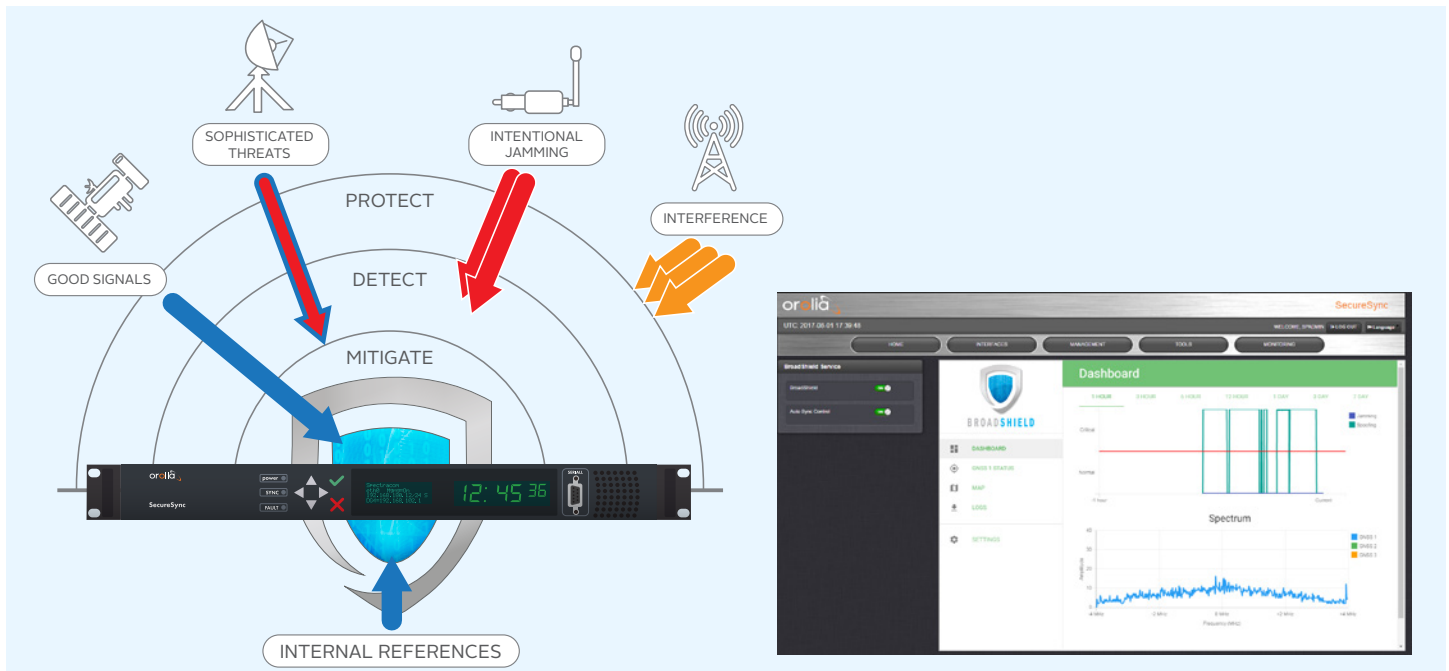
SOPHISTICATED THREATS

INTENTIONAL JAMMING

INTERFERENCE

GOOD SIGNALS

PROTECT

DETECT

MITIGATE

orolia

SecureSync

power

SYNC

FAULT

12:45 36

INTERNAL REFERENCES

orolia

SecureSync

UTC 2017-08-01 17:39:48

LOG OUT

Language

HOME

INTERFACES

MANAGEMENT

TOOLS

MONITORING

BroadShield Service

BroadShield

Auto Sync Control

BROADSHIELD

DASHBOARD

GNSS 1 STATUS

MAP

LOGS

SETTINGS

Dashboard

1 HOUR

3 HOUR

6 HOUR

12 HOUR

1 DAY

3 DAY

7 DAY

Jamming

Spoofing

Spectrum

GNSS 1

GNSS 2

GNSS 3

Frequency (MHz)